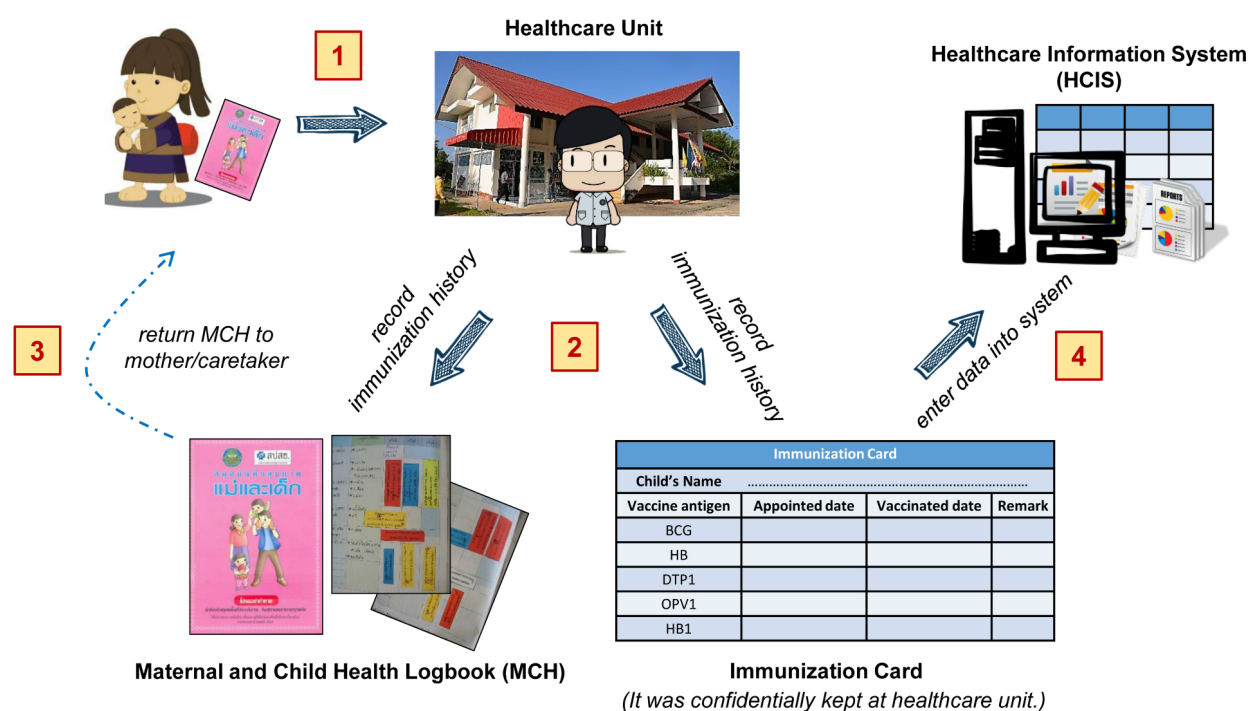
1

Healthcare Unit

Healthcare Information System (HCIS)

REPORTS

record immunization history

record immunization history

2

3

return MCH to mother/caretaker

4

enter data into system

สปสช.

แม่และเด็ก

| Immunization Card | | | |
|---|---|---|---|
| Child's Name | ........................................................................ | | |
| Vaccine antigen | Appointed date | Vaccinated date | Remark |
| BCG | | | |
| HB | | | |
| DTP1 | | | |
| OPV1 | | | |
| HB1 | | | |

Maternal and Child Health Logbook (MCH)

Immunization Card
(It was confidentially kept at healthcare unit.)